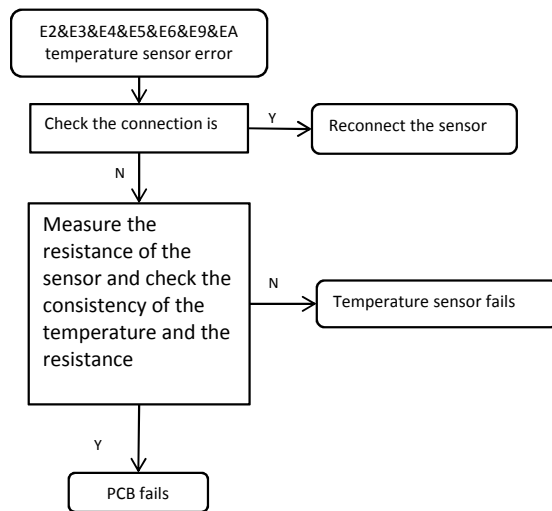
E2&E3&E4&E5&E6&E9&EA temperature sensor error

Check the connection is

Y

Reconnect the sensor

N

Measure the resistance of the sensor and check the consistency of the temperature and the resistance

N

Temperature sensor fails

Y

PCB fails